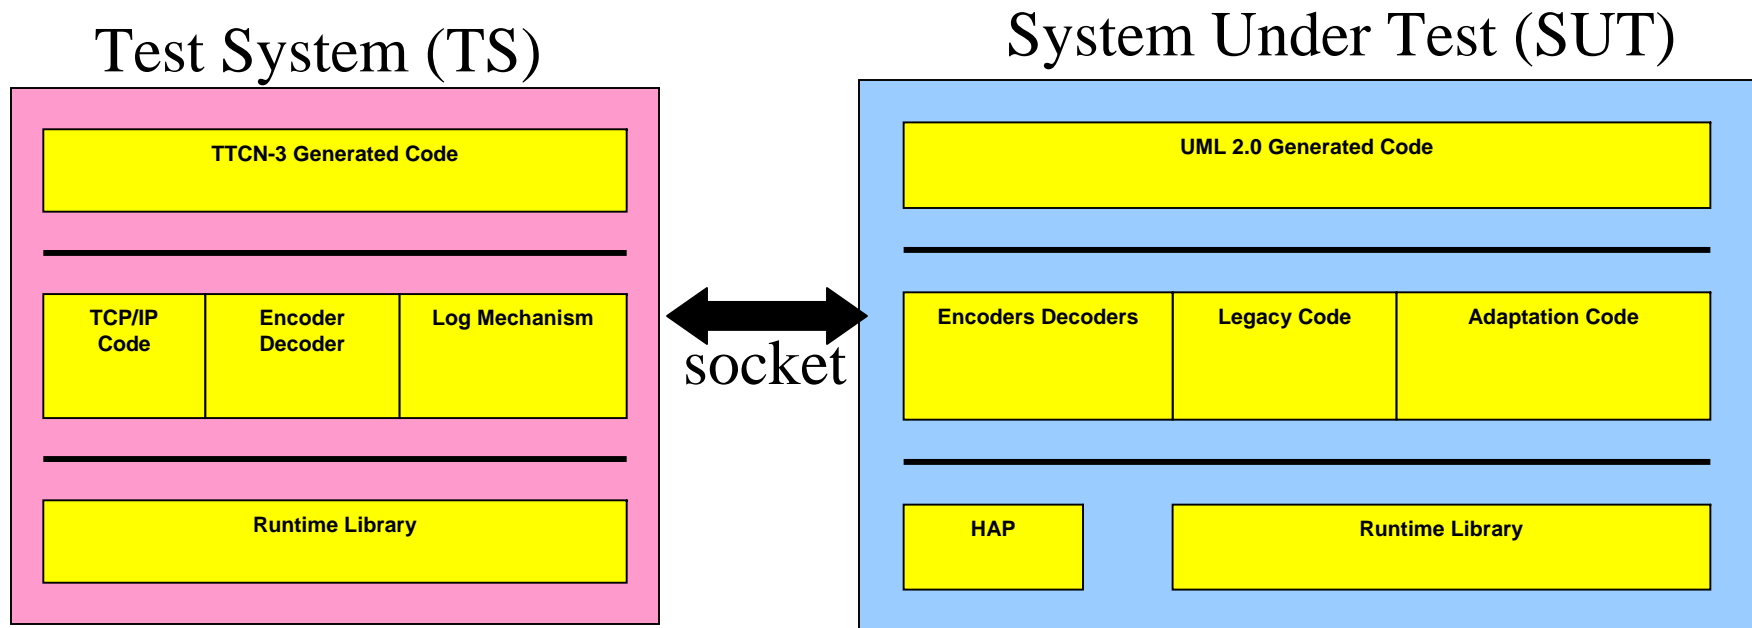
Test System (TS)

TTCN-3 Generated Code

TCP/IP Code

Encoder Decoder

Log Mechanism

Runtime Library

socket

System Under Test (SUT)

UML 2.0 Generated Code

Encoders Decoders

Legacy Code

Adaptation Code

HAP

Runtime Library